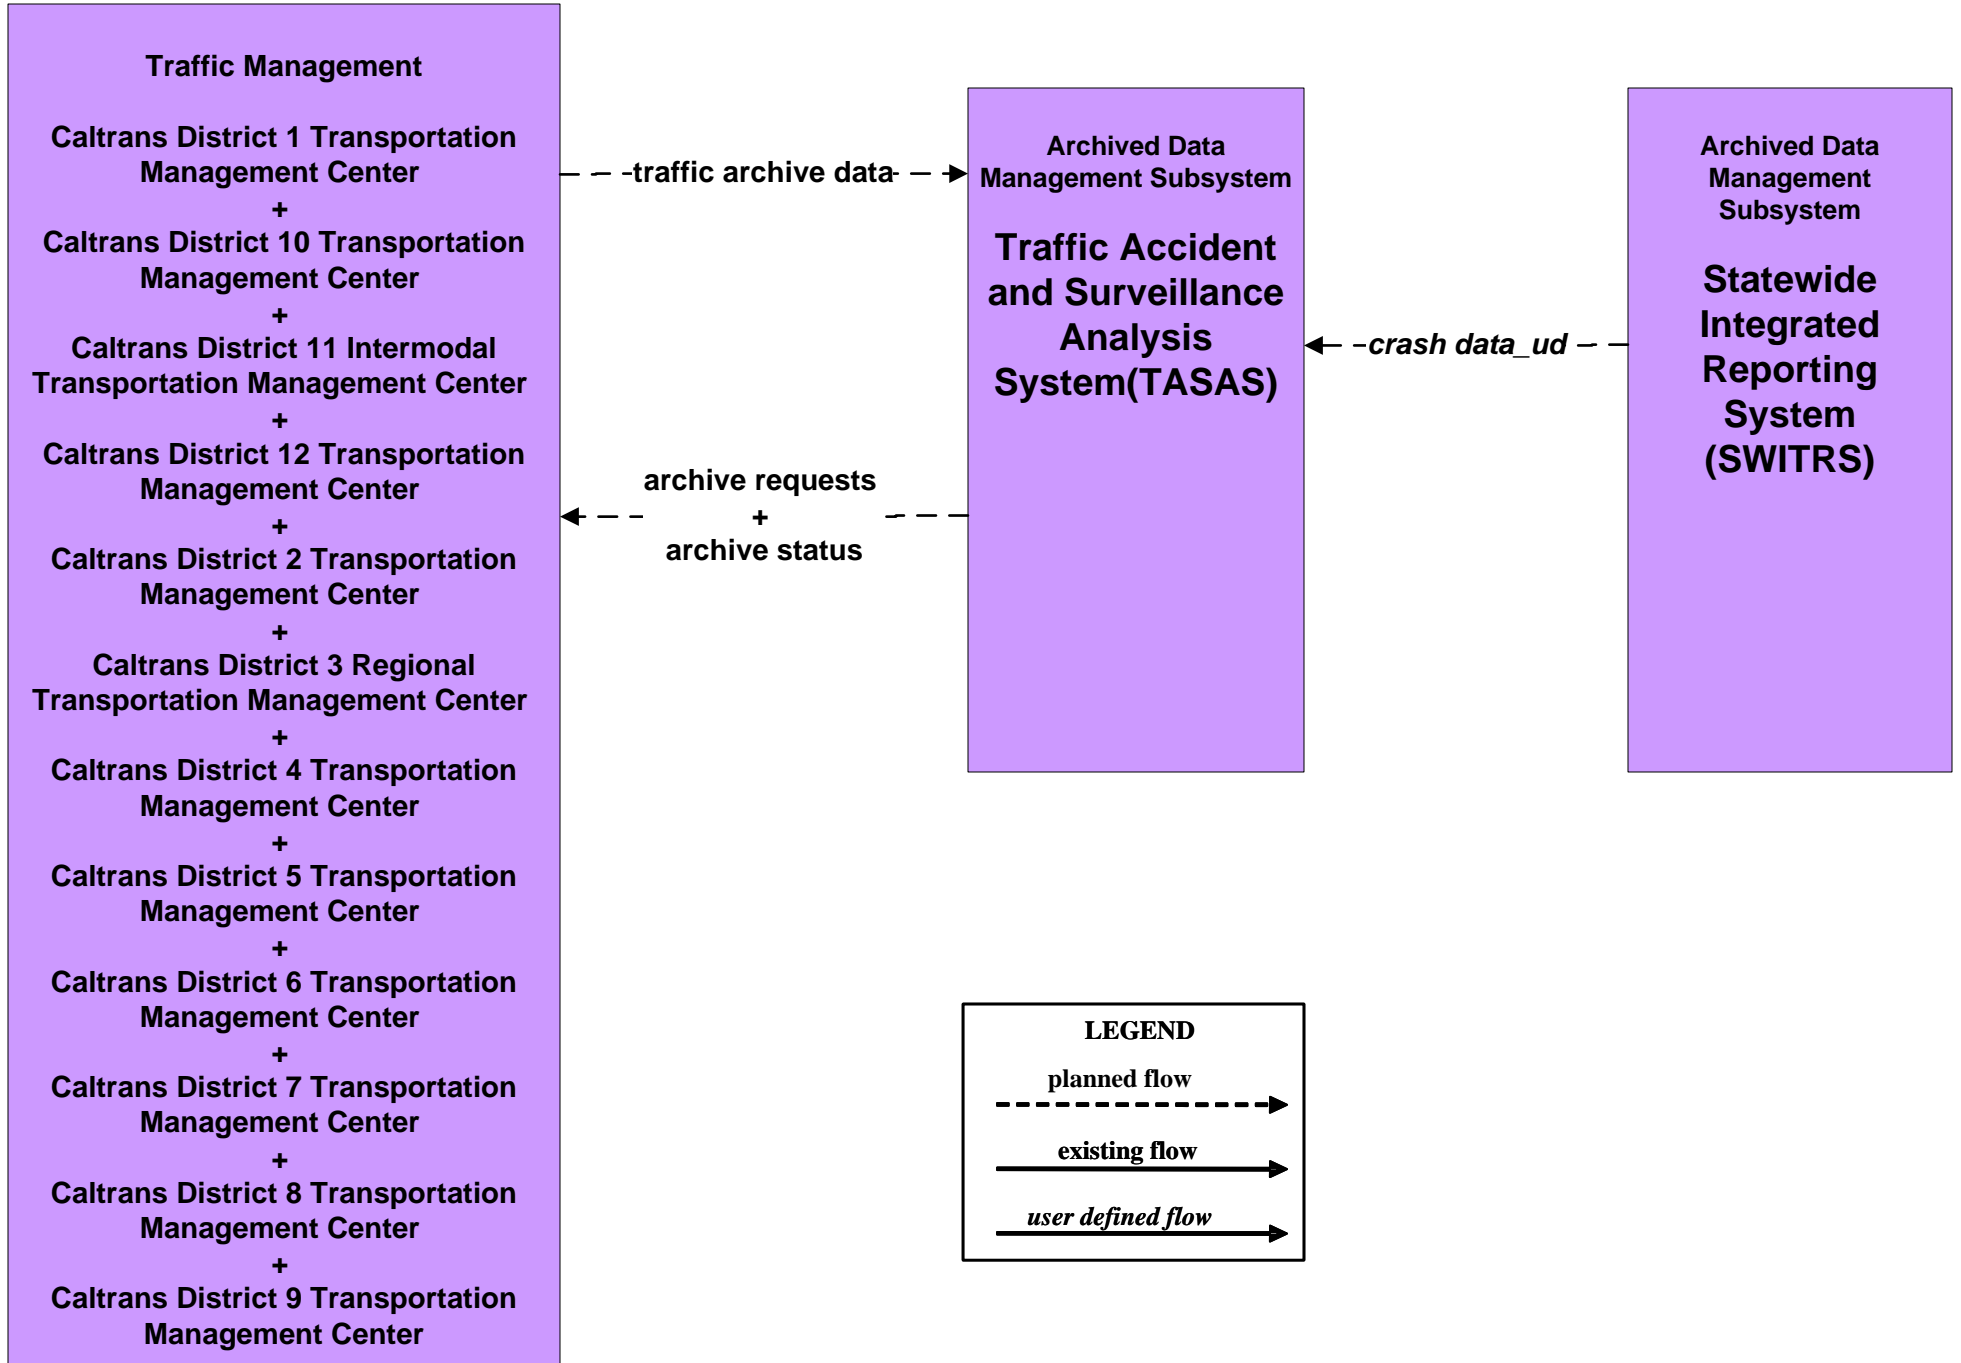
Traffic Management

Caltrans District 1 Transportation Management Center
+
Caltrans District 10 Transportation Management Center
+
Caltrans District 11 Intermodal Transportation Management Center
+
Caltrans District 12 Transportation Management Center
+
Caltrans District 2 Transportation Management Center
+
Caltrans District 3 Regional Transportation Management Center
+
Caltrans District 4 Transportation Management Center
+
Caltrans District 5 Transportation Management Center
+
Caltrans District 6 Transportation Management Center
+
Caltrans District 7 Transportation Management Center
+
Caltrans District 8 Transportation Management Center
+
Caltrans District 9 Transportation Management Center

traffic archive data

archive requests
+
archive status

Archived Data Management Subsystem

Traffic Accident and Surveillance Analysis System(TASAS)

crash data_ud

Archived Data Management Subsystem

Statewide Integrated Reporting System (SWITRS)

LEGEND
planned flow
existing flow
user defined flow